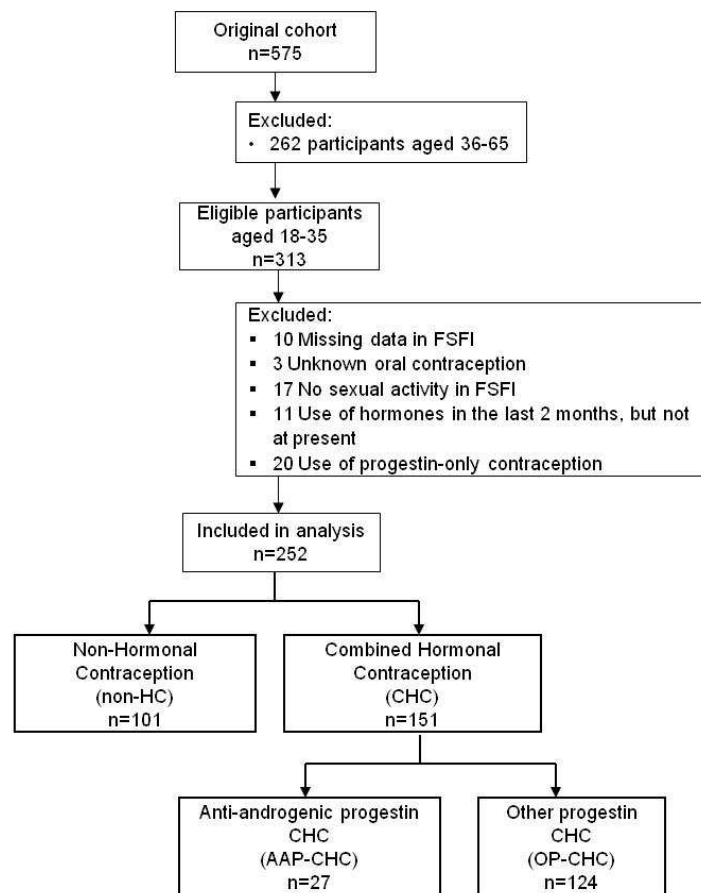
Original cohort
n=575

Excluded:
• 262 participants aged 36-65

Eligible participants aged 18-35
n=313

Excluded:
▪ 10 Missing data in FSFI
▪ 3 Unknown oral contraception
▪ 17 No sexual activity in FSFI
▪ 11 Use of hormones in the last 2 months, but not at present
▪ 20 Use of progestin-only contraception

Included in analysis
n=252

Non-Hormonal Contraception
(non-HC)
n=101

Combined Hormonal Contraception
(CHC)
n=151

Anti-androgenic progestin CHC
(AAP-CHC)
n=27

Other progestin CHC
(OP-CHC)
n=124